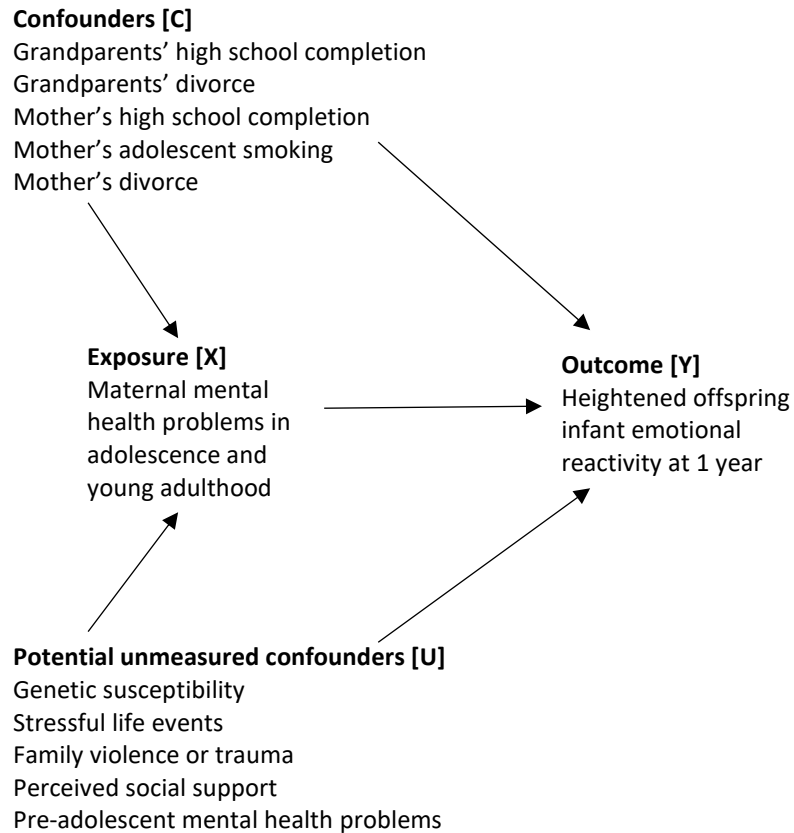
**Confounders [C]**
Grandparents' high school completion
Grandparents' divorce
Mother's high school completion
Mother's adolescent smoking
Mother's divorce

**Exposure [X]**
Maternal mental health problems in adolescence and young adulthood

**Outcome [Y]**
Heightened offspring infant emotional reactivity at 1 year

**Potential unmeasured confounders [U]**
Genetic susceptibility
Stressful life events
Family violence or trauma
Perceived social support
Pre-adolescent mental health problems